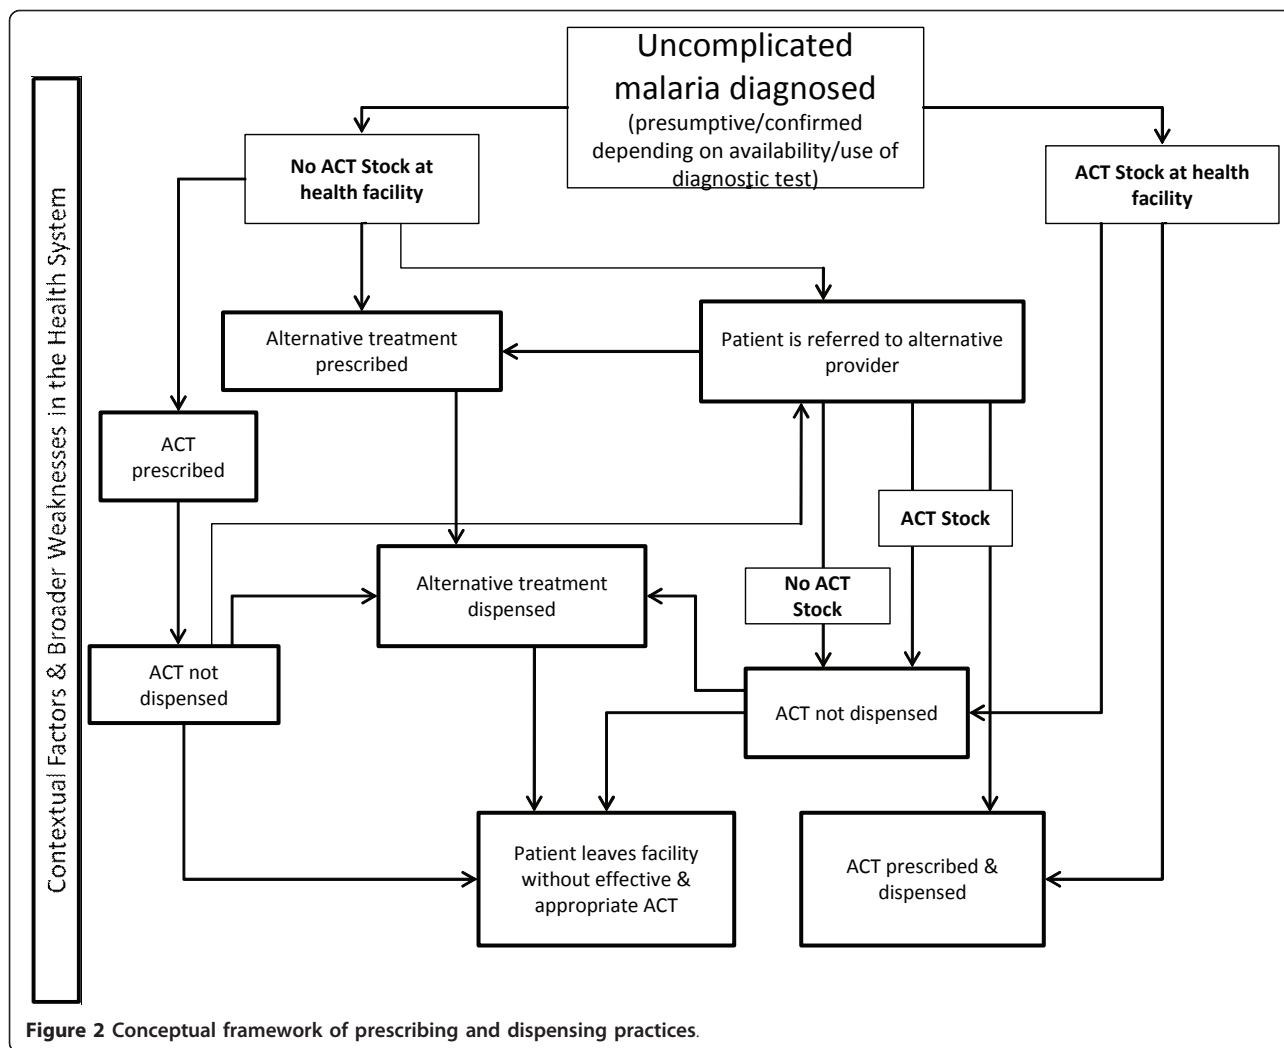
Contextual Factors & Broader Weaknesses in the Health System

Uncomplicated malaria diagnosed
(presumptive/confirmed depending on availability/use of diagnostic test)

No ACT Stock at health facility

ACT Stock at health facility

Alternative treatment prescribed

Patient is referred to alternative provider

ACT prescribed

ACT Stock

No ACT Stock

Alternative treatment dispensed

ACT not dispensed

ACT not dispensed

Patient leaves facility without effective & appropriate ACT

ACT prescribed & dispensed

Figure 2 Conceptual framework of prescribing and dispensing practices.